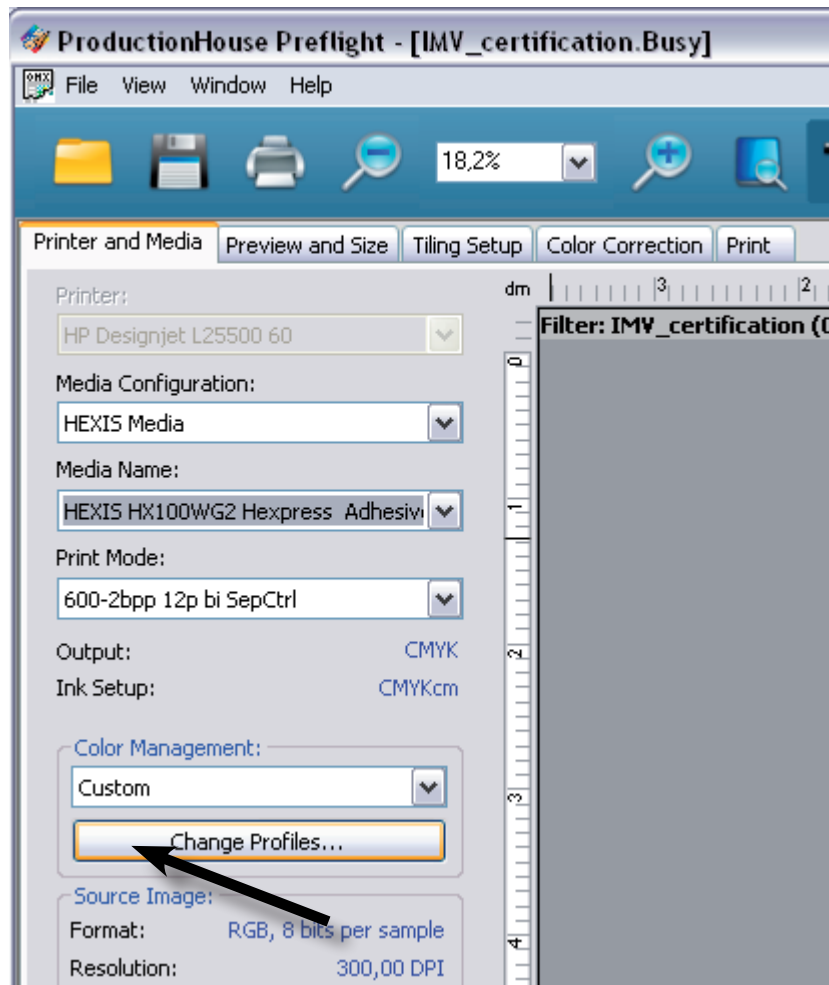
ProductionHouse Preflight - [IMV_certification.Busy]

File View Window Help

18,2%

Printer and Media | Preview and Size | Tiling Setup | Color Correction | Print

Printer:
HP Designjet L25500 60

Media Configuration:
HEXIS Media

Media Name:
HEXIS HX100WG2 Hexpress Adhesiv

Print Mode:
600-2bpp 12p bi SepCtrl

Output: CMYK
Ink Setup: CMYKcm

Color Management:
Custom
Change Profiles...

Source Image:
Format: RGB, 8 bits per sample
Resolution: 300,00 DPI

dm 3 2

Filter: IMV_certification (

0 1 2 3 4